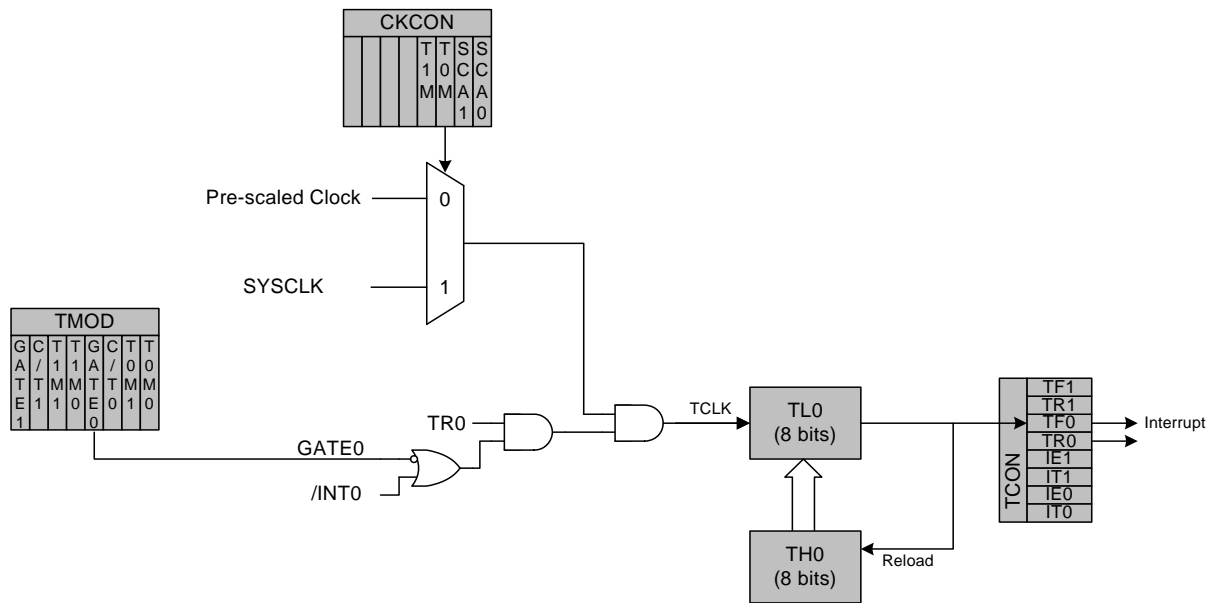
CKCON

T1M T0M SCA1 SCA0

Pre-scaled Clock
0
SYSCLK
1

TMOD

GATE1 C/T1 T1M1 T1M0 GATE0 C/T0 T0M1 T0M0

TR0
GATE0
/INT0

TCLK

TL0
(8 bits)

TH0
(8 bits)

Reload

TCON
TF1
TR1
TF0
TR0
IE1
IT1
IE0
IT0

Interrupt